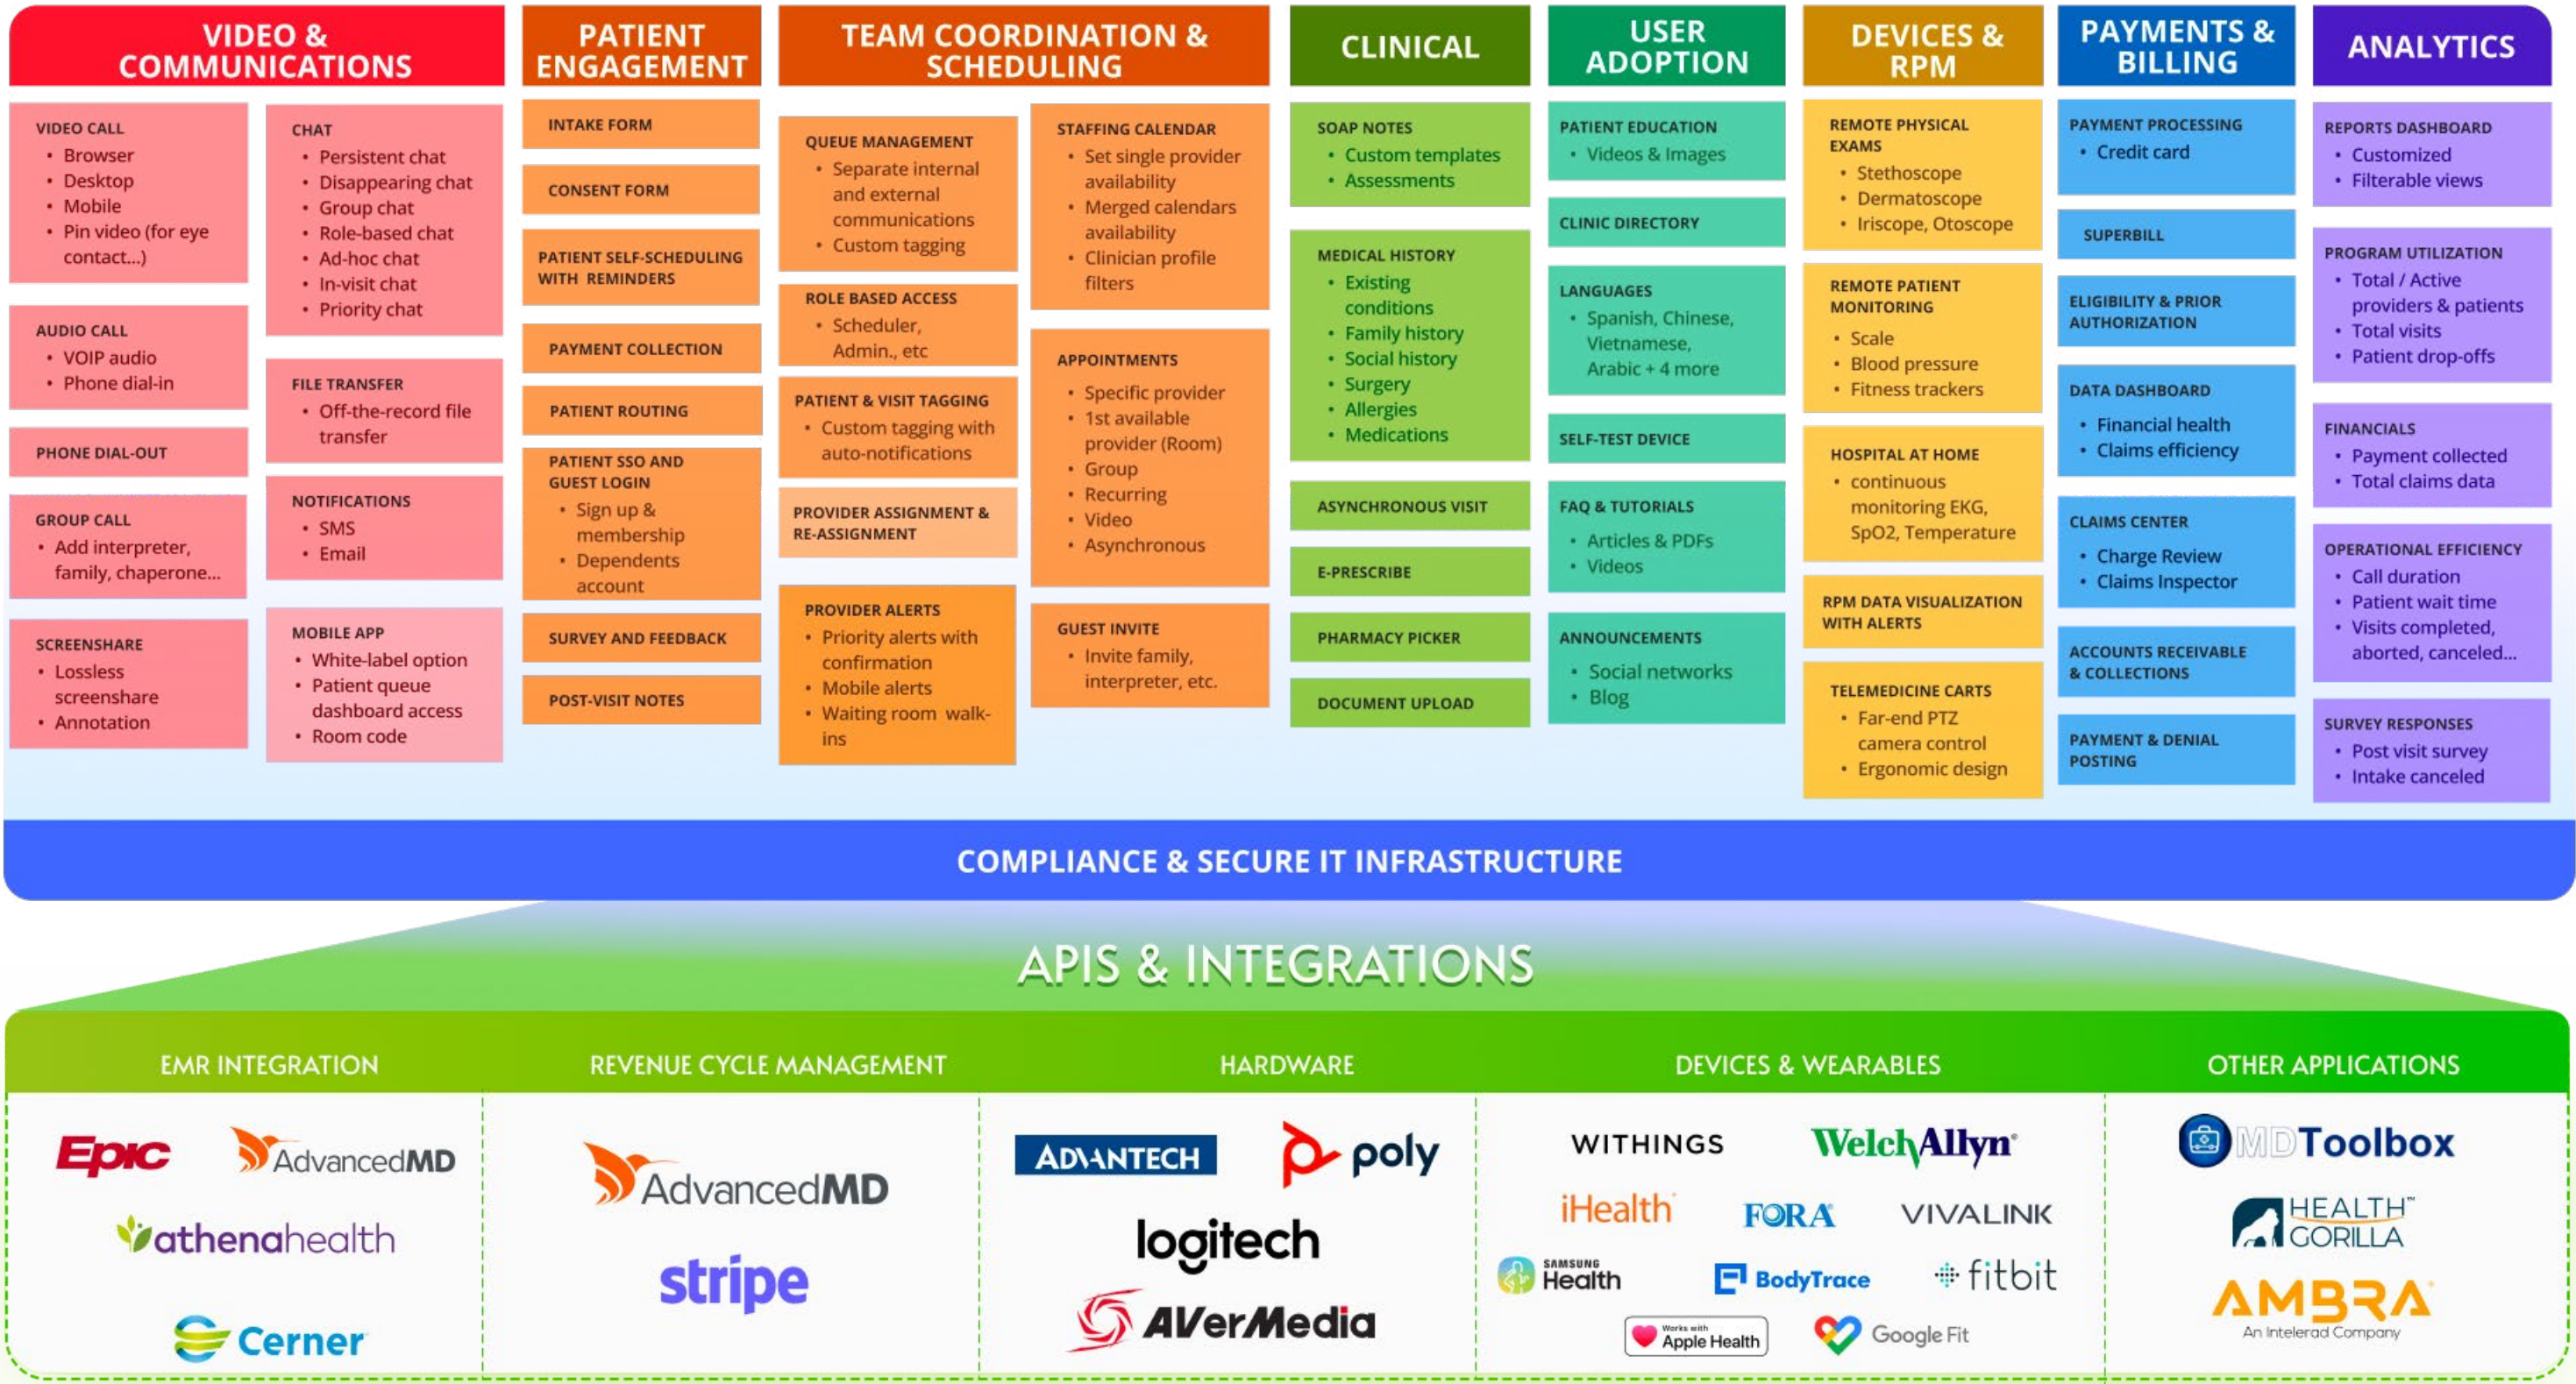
VIDEO & COMMUNICATIONS

VIDEO CALL
• Browser
• Desktop
• Mobile
• Pin video (for eye contact...)

CHAT
• Persistent chat
• Disappearing chat
• Group chat
• Role-based chat
• Ad-hoc chat
• In-visit chat
• Priority chat

AUDIO CALL
• VOIP audio
• Phone dial-in

FILE TRANSFER
• Off-the-record file transfer

PHONE DIAL-OUT

NOTIFICATIONS
• SMS
• Email

GROUP CALL
• Add interpreter, family, chaperone...

SCREENSHARE
• Lossless screenshare
• Annotation

MOBILE APP
• White-label option
• Patient queue dashboard access
• Room code

PATIENT ENGAGEMENT

INTAKE FORM

CONSENT FORM

PATIENT SELF-SCHEDULING WITH REMINDERS

PAYMENT COLLECTION

PATIENT ROUTING

PATIENT SSO AND GUEST LOGIN
• Sign up & membership
• Dependents account

SURVEY AND FEEDBACK

POST-VISIT NOTES

TEAM COORDINATION & SCHEDULING

QUEUE MANAGEMENT
• Separate internal and external communications
• Custom tagging

STAFFING CALENDAR
• Set single provider availability
• Merged calendars availability
• Clinician profile filters

ROLE BASED ACCESS
• Scheduler, Admin., etc

PATIENT & VISIT TAGGING
• Custom tagging with auto-notifications

APPOINTMENTS
• Specific provider
• 1st available provider (Room)
• Group
• Recurring
• Video
• Asynchronous

PROVIDER ASSIGNMENT & RE-ASSIGNMENT

PROVIDER ALERTS
• Priority alerts with confirmation
• Mobile alerts
• Waiting room walk-ins

GUEST INVITE
• Invite family, interpreter, etc.

CLINICAL

SOAP NOTES
• Custom templates
• Assessments

MEDICAL HISTORY
• Existing conditions
• Family history
• Social history
• Surgery
• Allergies
• Medications

ASYNCHRONOUS VISIT

E-PRESCRIBE

PHARMACY PICKER

DOCUMENT UPLOAD

USER ADOPTION

PATIENT EDUCATION
• Videos & Images

CLINIC DIRECTORY

LANGUAGES
• Spanish, Chinese, Vietnamese, Arabic + 4 more

SELF-TEST DEVICE

FAQ & TUTORIALS
• Articles & PDFs
• Videos

ANNOUNCEMENTS
• Social networks
• Blog

DEVICES & RPM

REMOTE PHYSICAL EXAMS
• Stethoscope
• Dermatoscope
• Iriscope, Otoscope

REMOTE PATIENT MONITORING
• Scale
• Blood pressure
• Fitness trackers

HOSPITAL AT HOME
• continuous monitoring EKG, SpO2, Temperature

RPM DATA VISUALIZATION WITH ALERTS

TELEMEDICINE CARTS
• Far-end PTZ camera control
• Ergonomic design

PAYMENTS & BILLING

PAYMENT PROCESSING
• Credit card

SUPERBILL

ELIGIBILITY & PRIOR AUTHORIZATION

DATA DASHBOARD
• Financial health
• Claims efficiency

CLAIMS CENTER
• Charge Review
• Claims Inspector

ACCOUNTS RECEIVABLE & COLLECTIONS

PAYMENT & DENIAL POSTING

ANALYTICS

REPORTS DASHBOARD
• Customized
• Filterable views

PROGRAM UTILIZATION
• Total / Active providers & patients
• Total visits
• Patient drop-offs

FINANCIALS
• Payment collected
• Total claims data

OPERATIONAL EFFICIENCY
• Call duration
• Patient wait time
• Visits completed, aborted, canceled...

SURVEY RESPONSES
• Post visit survey
• Intake canceled

COMPLIANCE & SECURE IT INFRASTRUCTURE

APIS & INTEGRATIONS

EMR INTEGRATION
Epic
AdvancedMD
athenahealth
Cerner

REVENUE CYCLE MANAGEMENT
AdvancedMD
stripe

HARDWARE
ADVANTECH
poly
logitech
AVerMedia

DEVICES & WEARABLES
WITHINGS
WelchAllyn
iHealth
FORA
VIVALINK
SAMSUNG Health
BodyTrace
fitbit
Works with Apple Health
Google Fit

OTHER APPLICATIONS
MDToolbox
HEALTH GORILLA
AMBRA
An Intelerad Company